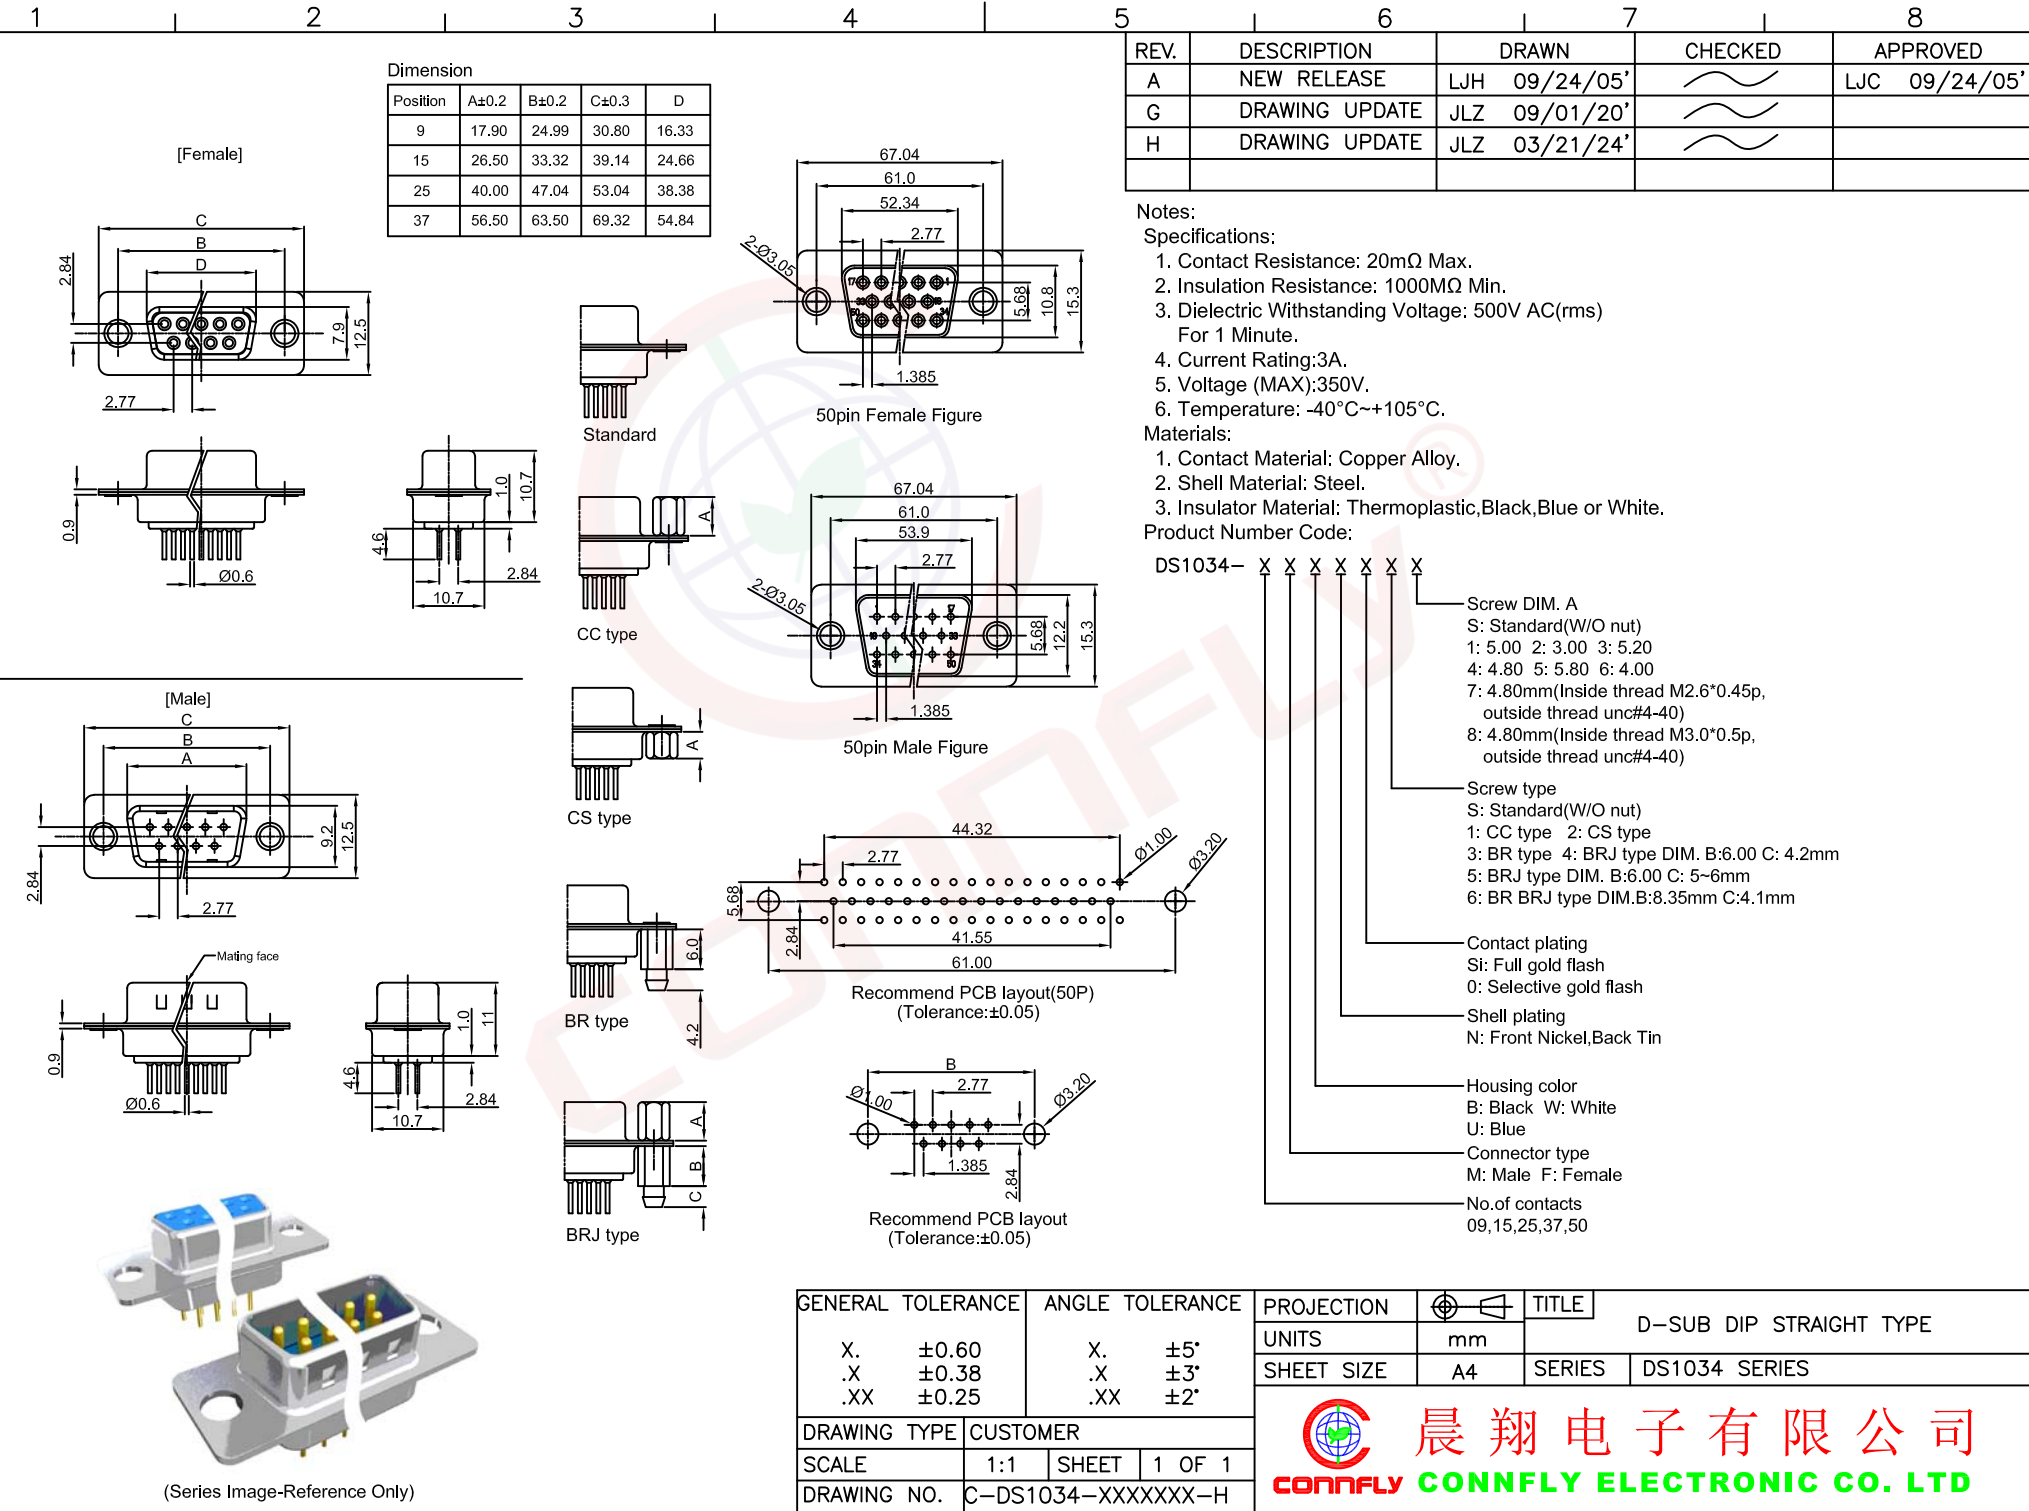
1 2 3 4 5 6 7 8

| REV. | DESCRIPTION | DRAWN | CHECKED | APPROVED |
|---|---|---|---|---|
| A | NEW RELEASE | LJH 09/24/05' | | LJC 09/24/05' |
| G | DRAWING UPDATE | JLZ 09/01/20' | | |
| H | DRAWING UPDATE | JLZ 03/21/24' | | |

Dimension

| Position | A±0.2 | B±0.2 | C±0.3 | D |
|---|---|---|---|---|
| 9 | 17.90 | 24.99 | 30.80 | 16.33 |
| 15 | 26.50 | 33.32 | 39.14 | 24.66 |
| 25 | 40.00 | 47.04 | 53.04 | 38.38 |
| 37 | 56.50 | 63.50 | 69.32 | 54.84 |

[Female]
C B D 2.84 7.9 12.5 2.77
0.9 Ø0.6 4.6 1.0 10.7 10.7 2.84

Standard
CC type A
CS type A
BR type 6.0 4.2
BRJ type A B C

67.04 61.0 52.34 2.77 2-Ø3.05 5.68 10.8 15.3 1.385
50pin Female Figure

67.04 61.0 53.9 2.77 2-Ø3.05 5.68 12.2 15.3 1.385
50pin Male Figure

44.32 2.77 Ø1.00 Ø3.20 5.68 2.84 41.55 61.00
Recommend PCB layout(50P)
(Tolerance:±0.05)

B 2.77 Ø1.00 Ø3.20 1.385 2.84
Recommend PCB layout
(Tolerance:±0.05)

[Male]
C B A 2.84 9.2 12.5 2.77
Mating face
0.9 Ø0.6 4.6 1.0 11 10.7 2.84

(Series Image-Reference Only)

Notes:
Specifications:
1. Contact Resistance: 20mΩ Max.
2. Insulation Resistance: 1000MΩ Min.
3. Dielectric Withstanding Voltage: 500V AC(rms)
For 1 Minute.
4. Current Rating:3A.
5. Voltage (MAX):350V.
6. Temperature: -40°C~+105°C.
Materials:
1. Contact Material: Copper Alloy.
2. Shell Material: Steel.
3. Insulator Material: Thermoplastic,Black,Blue or White.
Product Number Code:

DS1034– X X X X X X X

Screw DIM. A
S: Standard(W/O nut)
1: 5.00 2: 3.00 3: 5.20
4: 4.80 5: 5.80 6: 4.00
7: 4.80mm(Inside thread M2.6*0.45p,
outside thread unc#4-40)
8: 4.80mm(Inside thread M3.0*0.5p,
outside thread unc#4-40)

Screw type
S: Standard(W/O nut)
1: CC type 2: CS type
3: BR type 4: BRJ type DIM. B:6.00 C: 4.2mm
5: BRJ type DIM. B:6.00 C: 5~6mm
6: BR BRJ type DIM.B:8.35mm C:4.1mm

Contact plating
Si: Full gold flash
0: Selective gold flash

Shell plating
N: Front Nickel,Back Tin

Housing color
B: Black W: White
U: Blue

Connector type
M: Male F: Female

No.of contacts
09,15,25,37,50

| GENERAL TOLERANCE | ANGLE TOLERANCE |
|---|---|
| X. ±0.60 | X. ±5° |
| .X ±0.38 | .X ±3° |
| .XX ±0.25 | .XX ±2° |

DRAWING TYPE | CUSTOMER
SCALE 1:1 | SHEET 1 OF 1
DRAWING NO. C–DS1034–XXXXXXX–H

PROJECTION
UNITS mm
SHEET SIZE A4
TITLE D–SUB DIP STRAIGHT TYPE
SERIES DS1034 SERIES

晨翔电子有限公司
CONNFLY CONNFLY ELECTRONIC CO. LTD